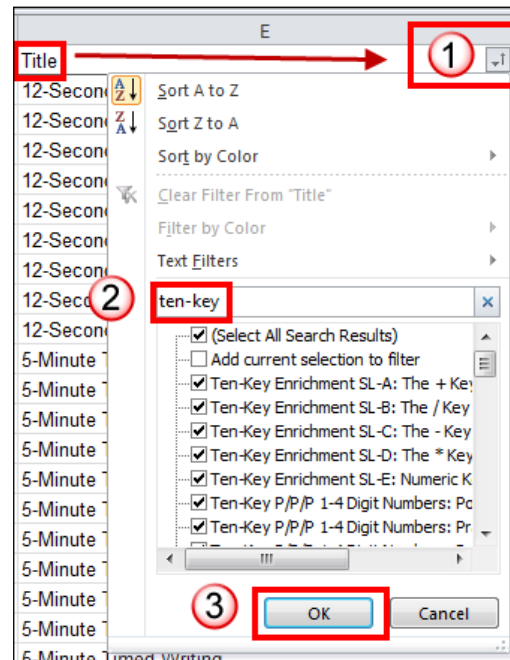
E

Title

1

12-Second
12-Second
12-Second
12-Second
12-Second
12-Second
12-Second
12-Second
12-Second
5-Minute T
5-Minute T
5-Minute T
5-Minute T
5-Minute T
5-Minute T
5-Minute T
5-Minute T
5-Minute T
5-Minute T
5-Minute Timed Writing

Sort A to Z
Sort Z to A
Sort by Color
Clear Filter From "Title"
Filter by Color
Text Filters

2

ten-key

(Select All Search Results)
Add current selection to filter
Ten-Key Enrichment SL-A: The + Key
Ten-Key Enrichment SL-B: The / Key
Ten-Key Enrichment SL-C: The - Key
Ten-Key Enrichment SL-D: The * Key
Ten-Key Enrichment SL-E: Numeric K
Ten-Key P/P/P 1-4 Digit Numbers: Po
Ten-Key P/P/P 1-4 Digit Numbers: Pr

3

OK
Cancel